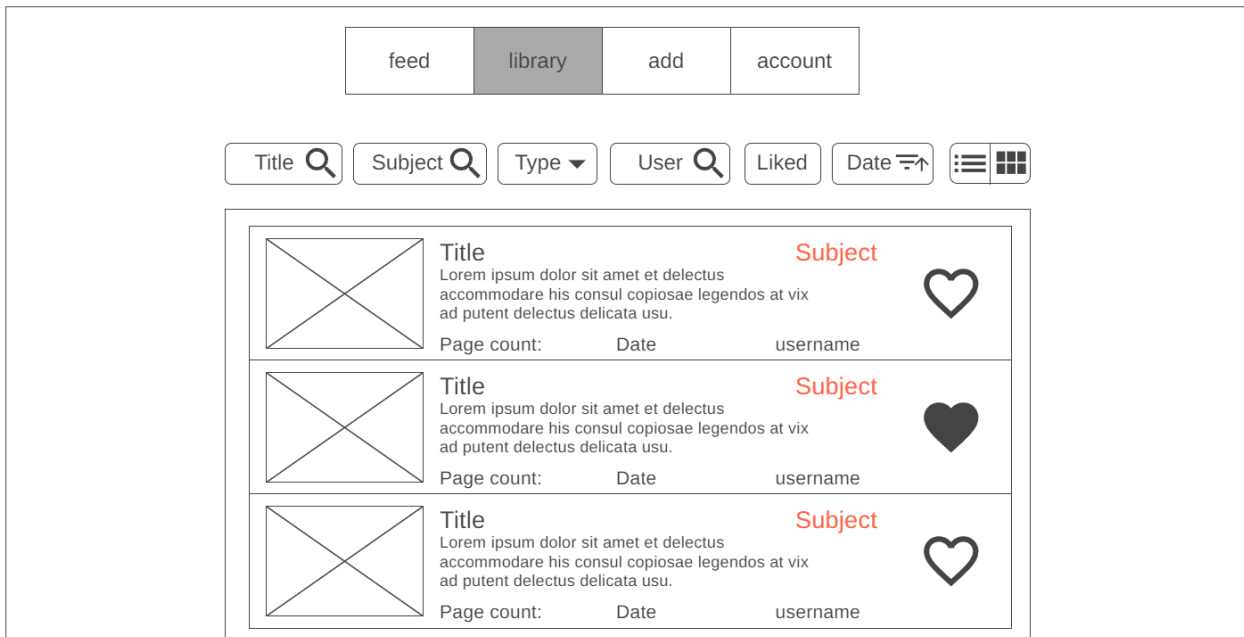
feed | library | add | account

Title
Subject
Type
User
Liked
Date

Title
Subject
Lorem ipsum dolor sit amet et delectus accommodare his consul copiosae legendos at vix ad putent delectus delicata usu.
Page count: Date username

Title
Subject
Lorem ipsum dolor sit amet et delectus accommodare his consul copiosae legendos at vix ad putent delectus delicata usu.
Page count: Date username

Title
Subject
Lorem ipsum dolor sit amet et delectus accommodare his consul copiosae legendos at vix ad putent delectus delicata usu.
Page count: Date username